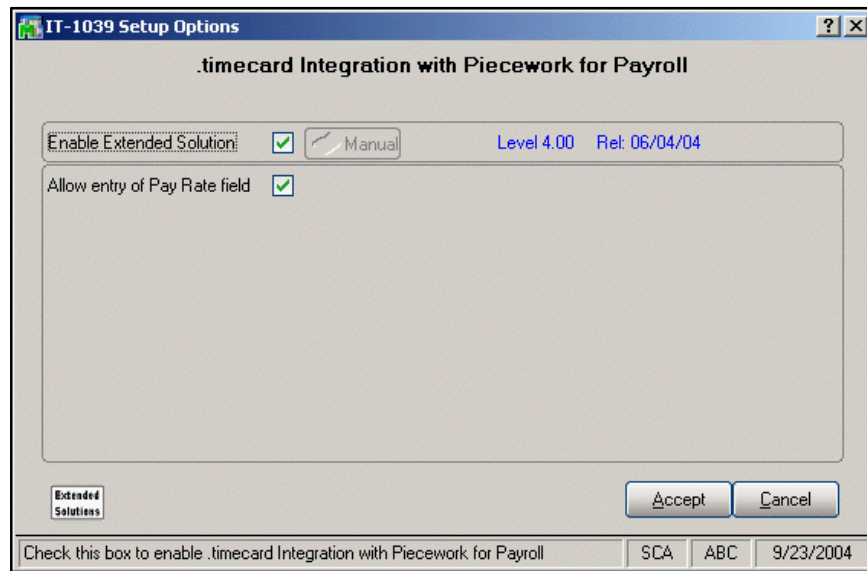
IT-1039 Setup Options

?

X

.timecard Integration with Piecework for Payroll

Enable Extended Solution

Manual

Level 4.00

Rel: 06/04/04

Allow entry of Pay Rate field

Extended Solutions

Accept

Cancel

Check this box to enable .timecard Integration with Piecework for Payroll

SCA

ABC

9/23/2004